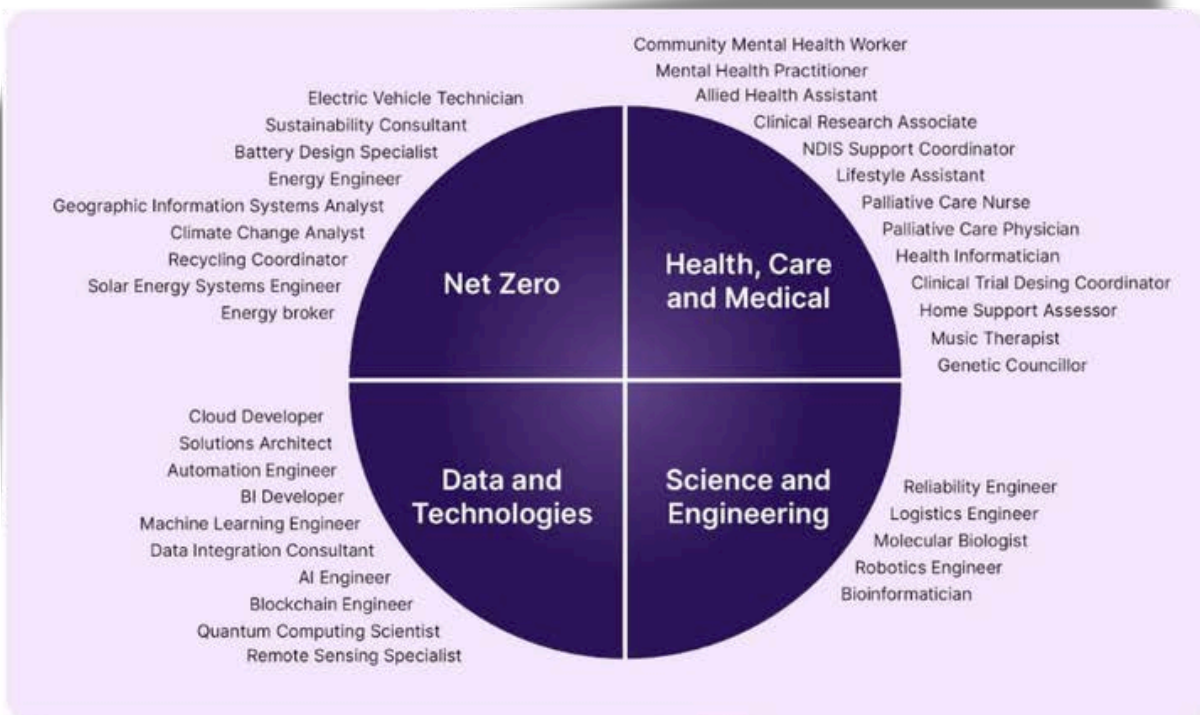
Electric Vehicle Technician
Sustainability Consultant
Battery Design Specialist
Energy Engineer
Geographic Information Systems Analyst
Climate Change Analyst
Recycling Coordinator
Solar Energy Systems Engineer
Energy broker

Net Zero

Community Mental Health Worker
Mental Health Practitioner
Allied Health Assistant
Clinical Research Associate
NDIS Support Coordinator
Lifestyle Assistant
Palliative Care Nurse
Palliative Care Physician
Health Informatician
Clinical Trial Desing Coordinator
Home Support Assessor
Music Therapist
Genetic Councillor

Health, Care and Medical

Cloud Developer
Solutions Architect
Automation Engineer
BI Developer
Machine Learning Engineer
Data Integration Consultant
AI Engineer
Blockchain Engineer
Quantum Computing Scientist
Remote Sensing Specialist

Data and Technologies

Science and Engineering

Reliability Engineer
Logistics Engineer
Molecular Biologist
Robotics Engineer
Bioinformatician